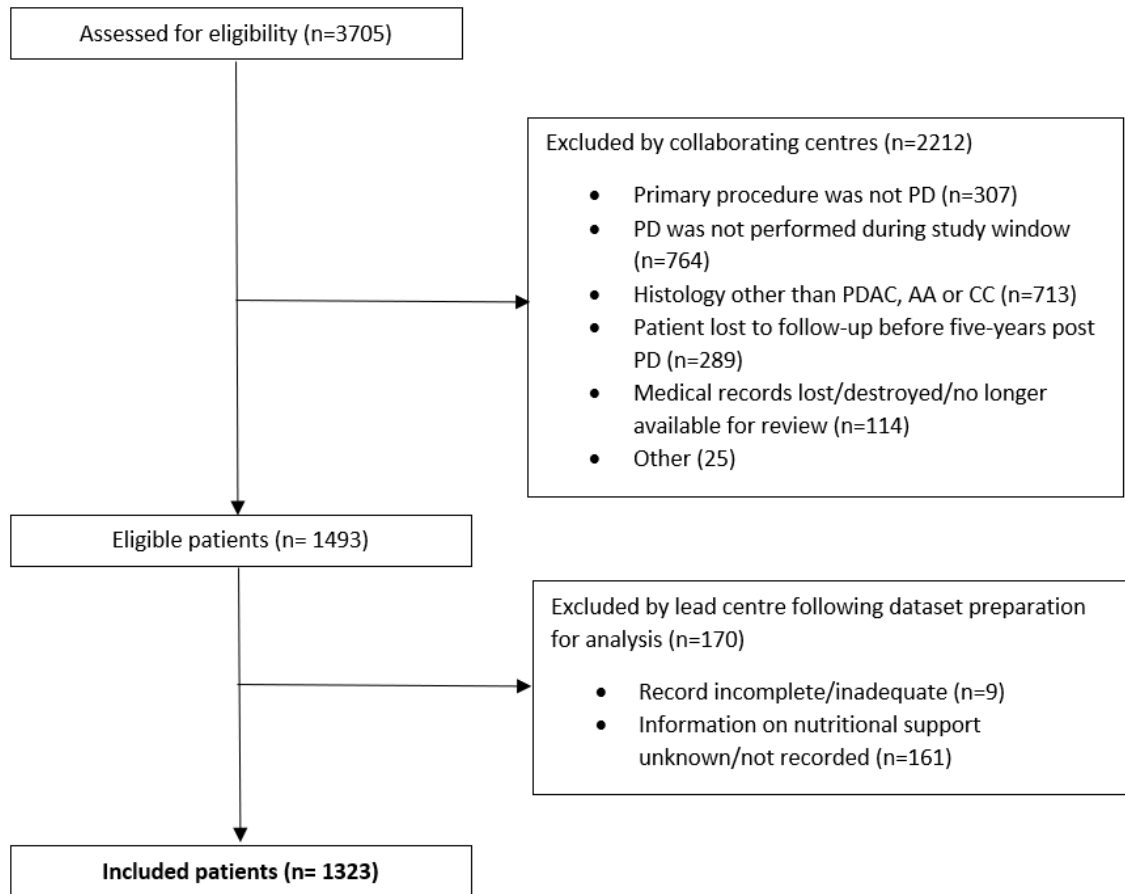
Assessed for eligibility (n=3705)

Excluded by collaborating centres (n=2212)

- Primary procedure was not PD (n=307)
- PD was not performed during study window (n=764)
- Histology other than PDAC, AA or CC (n=713)
- Patient lost to follow-up before five-years post PD (n=289)
- Medical records lost/destroyed/no longer available for review (n=114)
- Other (25)

Eligible patients (n= 1493)

Excluded by lead centre following dataset preparation for analysis (n=170)

- Record incomplete/inadequate (n=9)
- Information on nutritional support unknown/not recorded (n=161)

**Included patients (n= 1323)**